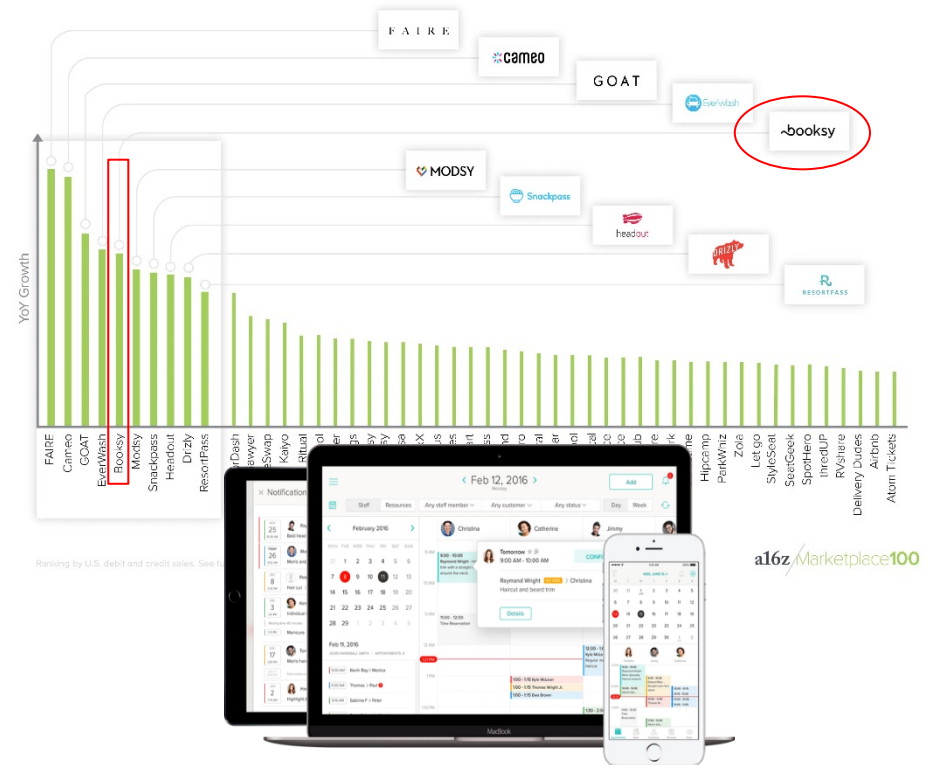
FAIRE

cameo

GOAT

EverWash

booksy

MODSY

Snackpass

headout

DRIZLY

RESORTPASS

YoY Growth

FAIRE
Cameo
GOAT
EverWash
Booksy
Modsy
Snackpass
Headout
Drizly
ResortPass
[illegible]rDash
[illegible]wyer
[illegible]eSwap
Kayo
Ritual
Hipcamp
ParkWhiz
Zola
Letgo
StyleSeat
SeatGeek
SpotHero
thredUP
RVshare
Delivery Dudes
Airbnb
Atom Tickets

Ranking by U.S. debit and credit sales. See fu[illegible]

a16z Marketplace100

Notification

Feb 12, 2016
Monday
Add
Staff
Resources
Any staff member
Any customer
Any status
Day
Week

February 2016
MON TUE WED THU FRI SAT SUN
29 30 31 1 2 3 4
5 6 7 8 9 10 11
12 13 14 15 16 17 18
19 20 21 22 23 24 25
26 27 28 1 2 3 4

Feb 11, 2016

Christina
Catherine
Jimmy

Tomorrow
9:00 AM - 10:00 AM
Raymond Wright > Christina
Haircut and beard trim
Details

Time Reservation

MacBook